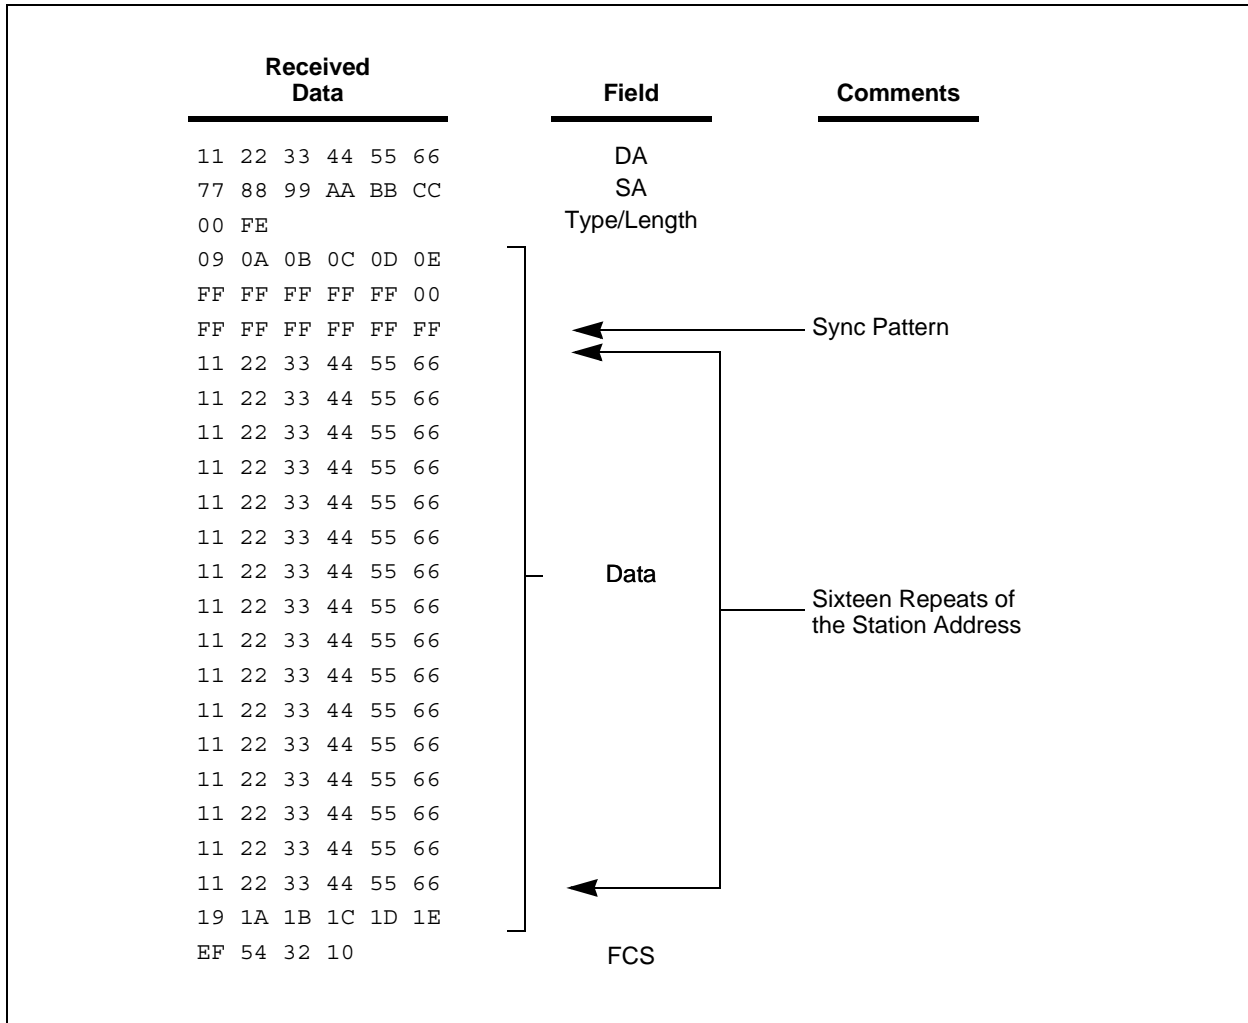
| Received Data | Field | Comments |
|---|---|---|
| 11 22 33 44 55 66 | DA | |
| 77 88 99 AA BB CC | SA | |
| 00 FE | Type/Length | |
| 09 0A 0B 0C 0D 0E | | |
| FF FF FF FF FF 00 | | |
| FF FF FF FF FF FF | | Sync Pattern |
| 11 22 33 44 55 66 | | |
| 11 22 33 44 55 66 | | |
| 11 22 33 44 55 66 | | |
| 11 22 33 44 55 66 | | |
| 11 22 33 44 55 66 | | |
| 11 22 33 44 55 66 | | |
| 11 22 33 44 55 66 | Data | |
| 11 22 33 44 55 66 | | Sixteen Repeats of the Station Address |
| 11 22 33 44 55 66 | | |
| 11 22 33 44 55 66 | | |
| 11 22 33 44 55 66 | | |
| 11 22 33 44 55 66 | | |
| 11 22 33 44 55 66 | | |
| 11 22 33 44 55 66 | | |
| 11 22 33 44 55 66 | | |
| 11 22 33 44 55 66 | | |
| 19 1A 1B 1C 1D 1E | | |
| EF 54 32 10 | FCS | |